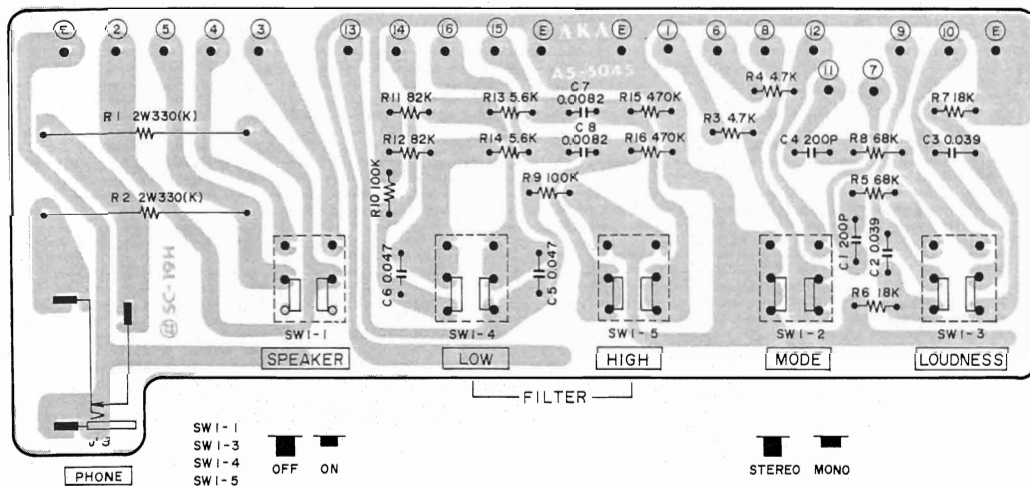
E 2 5 4 3 13 14 16 15 E AKA E 1 6 8 12 9 10 E

AS-3045

11 7

R1 2W330(K)

R2 2W330(K)

R11 82K
R12 82K
R10 100K
R13 5.6K
R14 5.6K
C7 0.0082
C8 0.0082
R15 470K
R16 470K
R9 100K
R3 4.7K
R4 4.7K
C4 200P
R8 68K
R5 68K
R7 18K
C3 0.039
C1 200P
C2 0.039
R6 18K
C6 0.047
C5 0.047

SC-19H

SW1-1 SW1-4 SW1-5 SW1-2 SW1-3

SPEAKER LOW HIGH MODE LOUDNESS

FILTER

J'3

PHONE

SW1-1
SW1-3
SW1-4
SW1-5

OFF ON

STEREO MONO